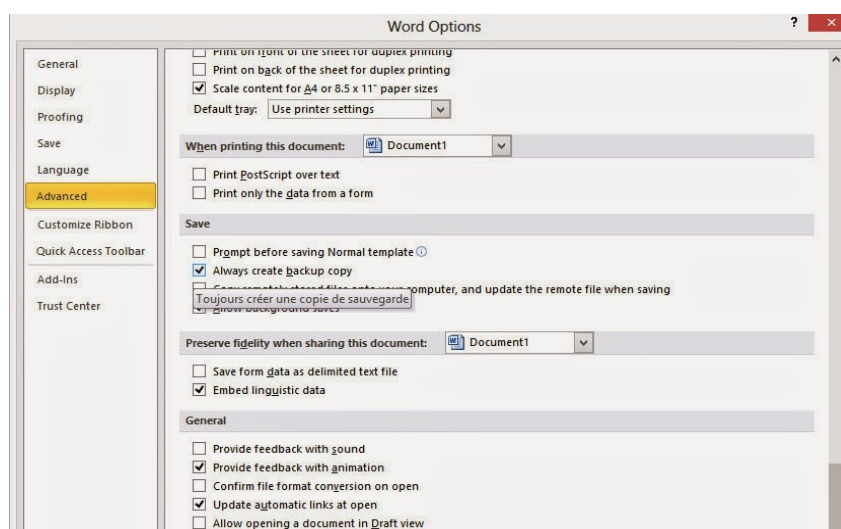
Word Options

?

General
Display
Proofing
Save
Language
Advanced
Customize Ribbon
Quick Access Toolbar
Add-Ins
Trust Center

Print on front of the sheet for duplex printing
Print on back of the sheet for duplex printing
Scale content for A4 or 8.5 x 11" paper sizes
Default tray: Use printer settings

When printing this document: Document1

Print PostScript over text
Print only the data from a form

Save

Prompt before saving Normal template
Always create backup copy
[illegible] computer, and update the remote file when saving
Toujours créer une copie de sauvegarde
Allow background saves

Preserve fidelity when sharing this document: Document1

Save form data as delimited text file
Embed linguistic data

General

Provide feedback with sound
Provide feedback with animation
Confirm file format conversion on open
Update automatic links at open
Allow opening a document in Draft view